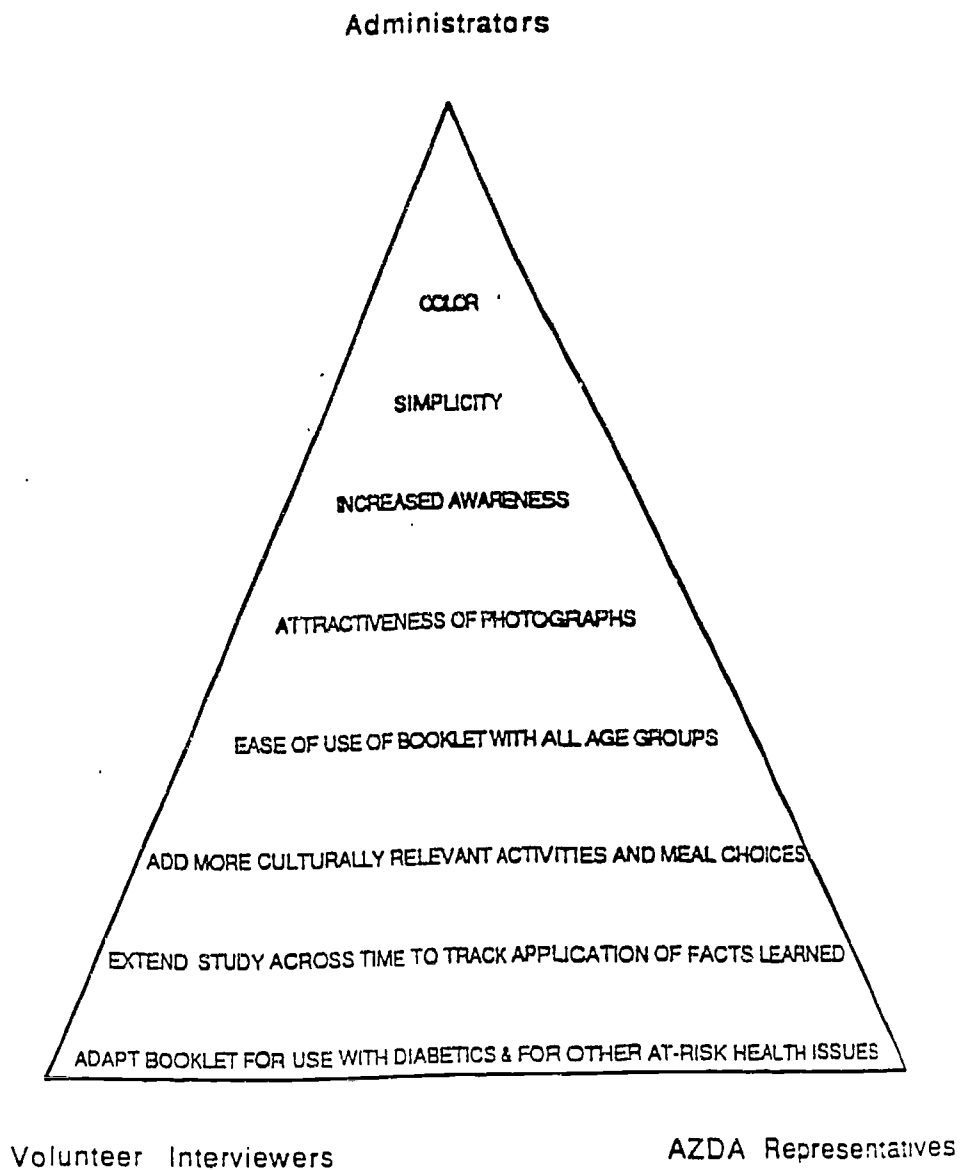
Administrators

COLOR

SIMPLICITY

INCREASED AWARENESS

ATTRACTIVENESS OF PHOTOGRAPHS

EASE OF USE OF BOOKLET WITH ALL AGE GROUPS

ADD MORE CULTURALLY RELEVANT ACTIVITIES AND MEAL CHOICES

EXTEND STUDY ACROSS TIME TO TRACK APPLICATION OF FACTS LEARNED

ADAPT BOOKLET FOR USE WITH DIABETICS & FOR OTHER AT-RISK HEALTH ISSUES

Volunteer Interviewers

AZDA Representatives